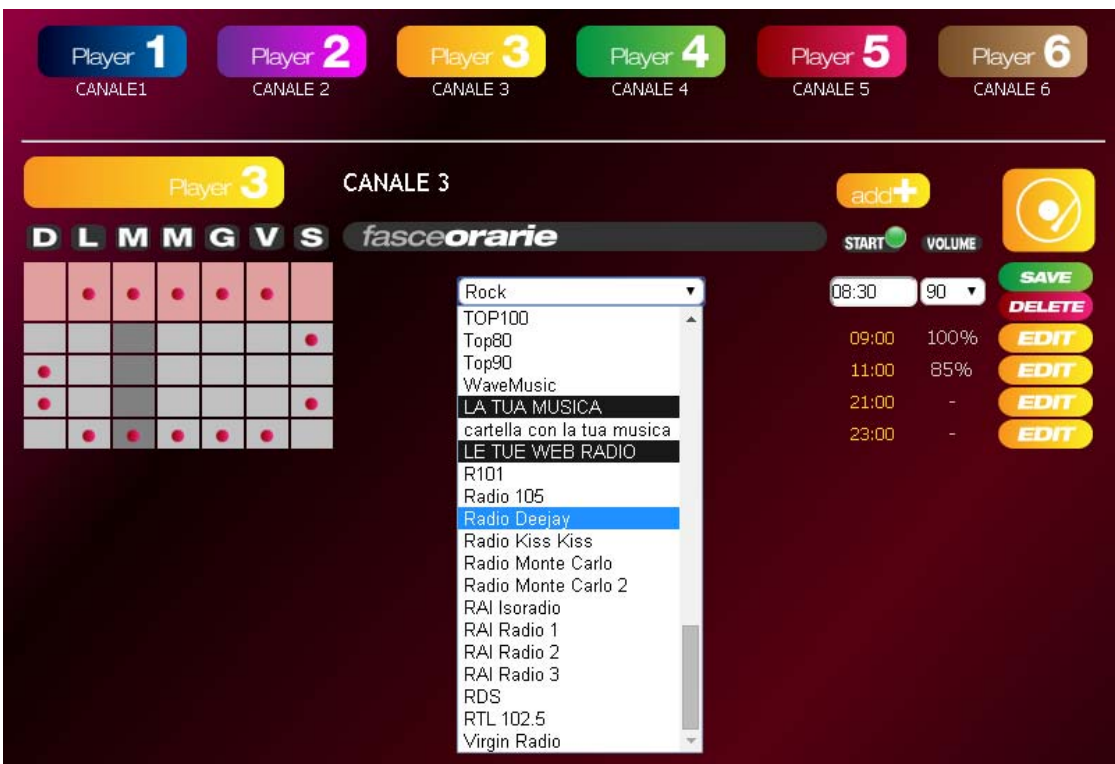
Player 1
CANALE1

Player 2
CANALE 2

Player 3
CANALE 3

Player 4
CANALE 4

Player 5
CANALE 5

Player 6
CANALE 6

Player 3

CANALE 3

D L M M G V S

fasceorarie

Rock
TOP100
Top80
Top90
WaveMusic
LA TUA MUSICA
cartella con la tua musica
LE TUE WEB RADIO
R101
Radio 105
Radio Deejay
Radio Kiss Kiss
Radio Monte Carlo
Radio Monte Carlo 2
RAI Isoradio
RAI Radio 1
RAI Radio 2
RAI Radio 3
RDS
RTL 102.5
Virgin Radio

add+

START VOLUME

08:30 90

SAVE
DELETE

| | | |
|---|---|---|
| 09:00 | 100% | EDIT |
| 11:00 | 85% | EDIT |
| 21:00 | - | EDIT |
| 23:00 | - | EDIT |